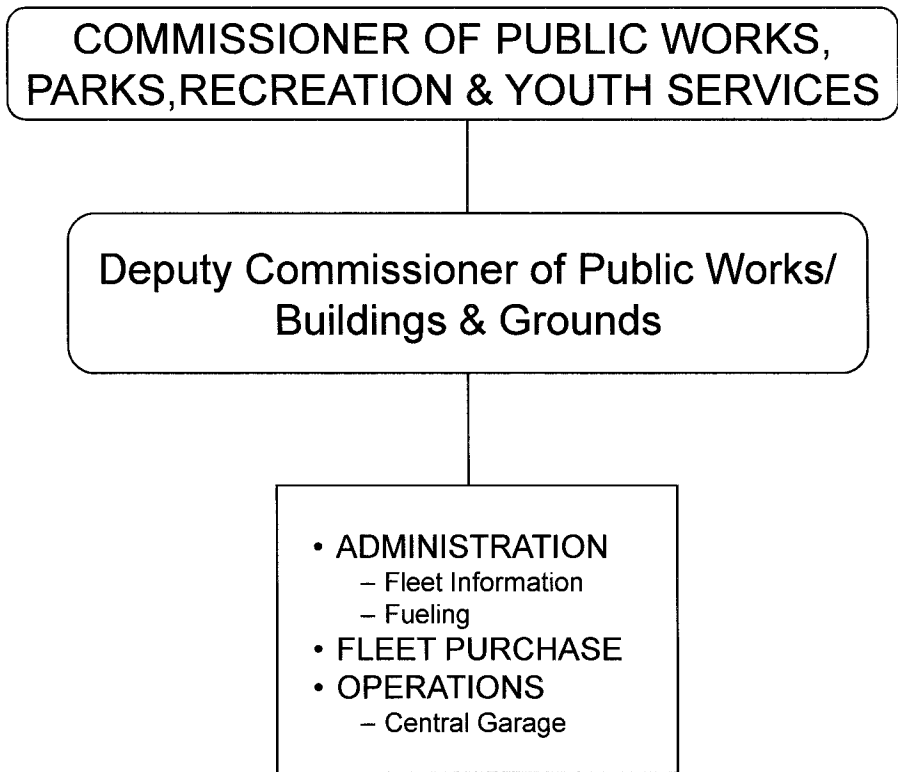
COMMISSIONER OF PUBLIC WORKS, PARKS,RECREATION & YOUTH SERVICES

Deputy Commissioner of Public Works/ Buildings & Grounds

• ADMINISTRATION
– Fleet Information
– Fueling
• FLEET PURCHASE
• OPERATIONS
– Central Garage